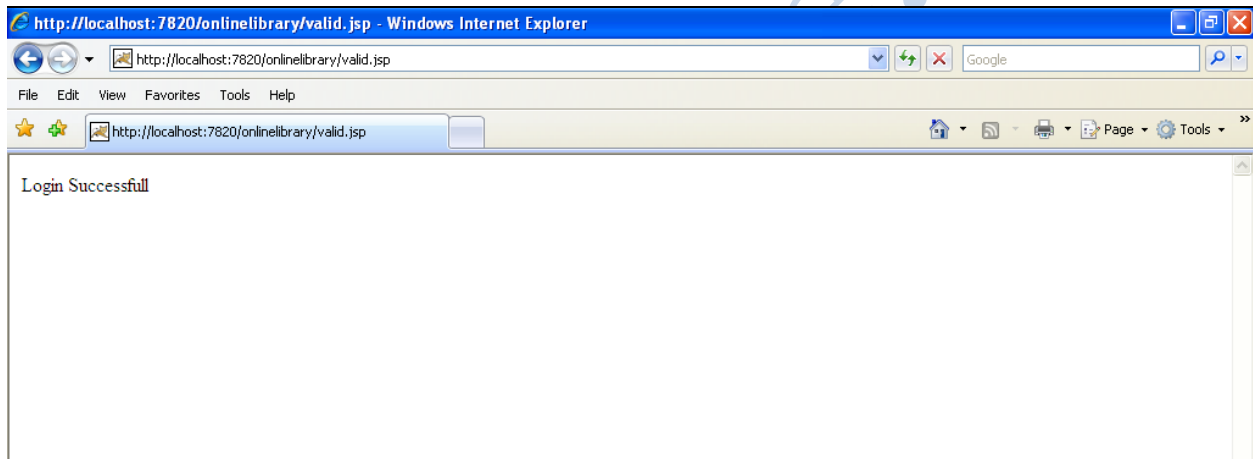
http://localhost:7820/onlinelibrary/valid.jsp - Windows Internet Explorer

http://localhost:7820/onlinelibrary/valid.jsp

Google

File Edit View Favorites Tools Help

http://localhost:7820/onlinelibrary/valid.jsp

Page Tools

Login Successfull